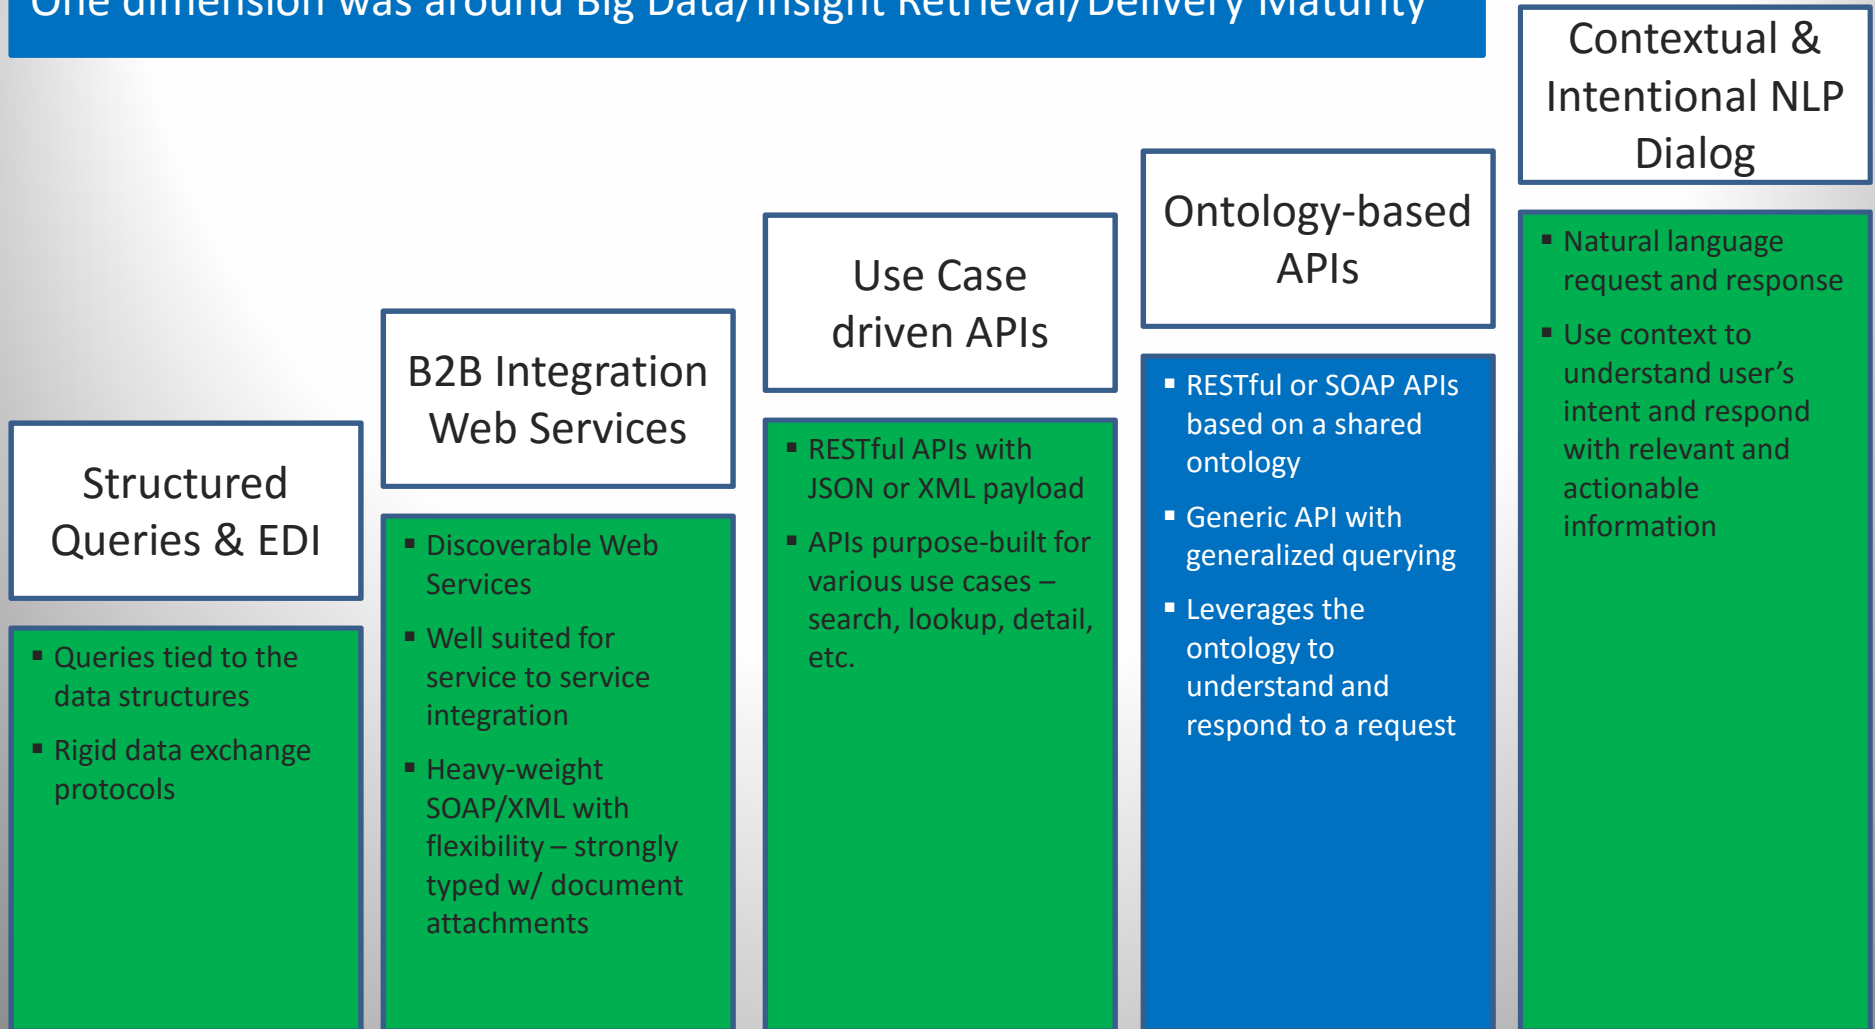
One dimension was around Big Data/Insight Retrieval/Delivery Maturity

Structured Queries & EDI

- Queries tied to the data structures
- Rigid data exchange protocols

B2B Integration Web Services

- Discoverable Web Services
- Well suited for service to service integration
- Heavy-weight SOAP/XML with flexibility – strongly typed w/ document attachments

Use Case driven APIs

- RESTful APIs with JSON or XML payload
- APIs purpose-built for various use cases – search, lookup, detail, etc.

Ontology-based APIs

- RESTful or SOAP APIs based on a shared ontology
- Generic API with generalized querying
- Leverages the ontology to understand and respond to a request

Contextual & Intentional NLP Dialog

- Natural language request and response
- Use context to understand user's intent and respond with relevant and actionable information